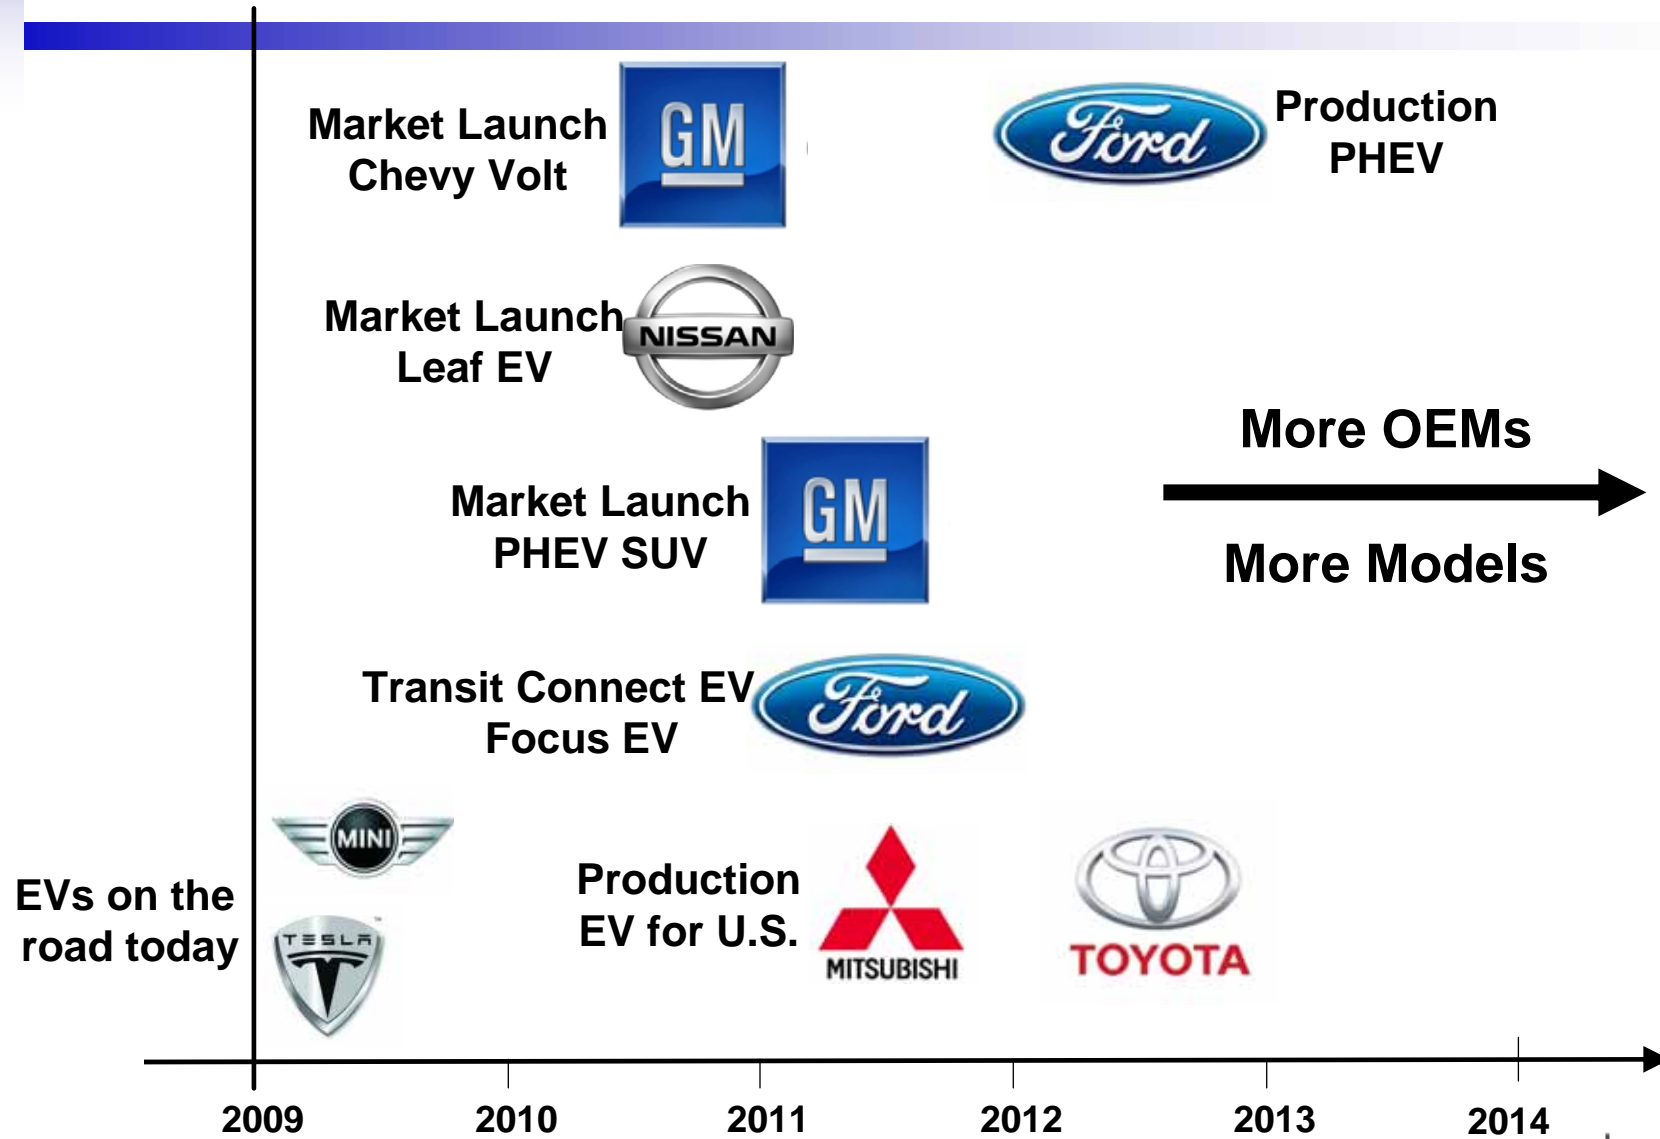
Market Launch
Chevy Volt

GM

Ford

Production
PHEV

Market Launch
Leaf EV

NISSAN

More OEMs

Market Launch
PHEV SUV

GM

More Models

Transit Connect EV
Focus EV

Ford

MINI

EVs on the road today

TESLA

Production
EV for U.S.

MITSUBISHI

TOYOTA

2009 2010 2011 2012 2013 2014